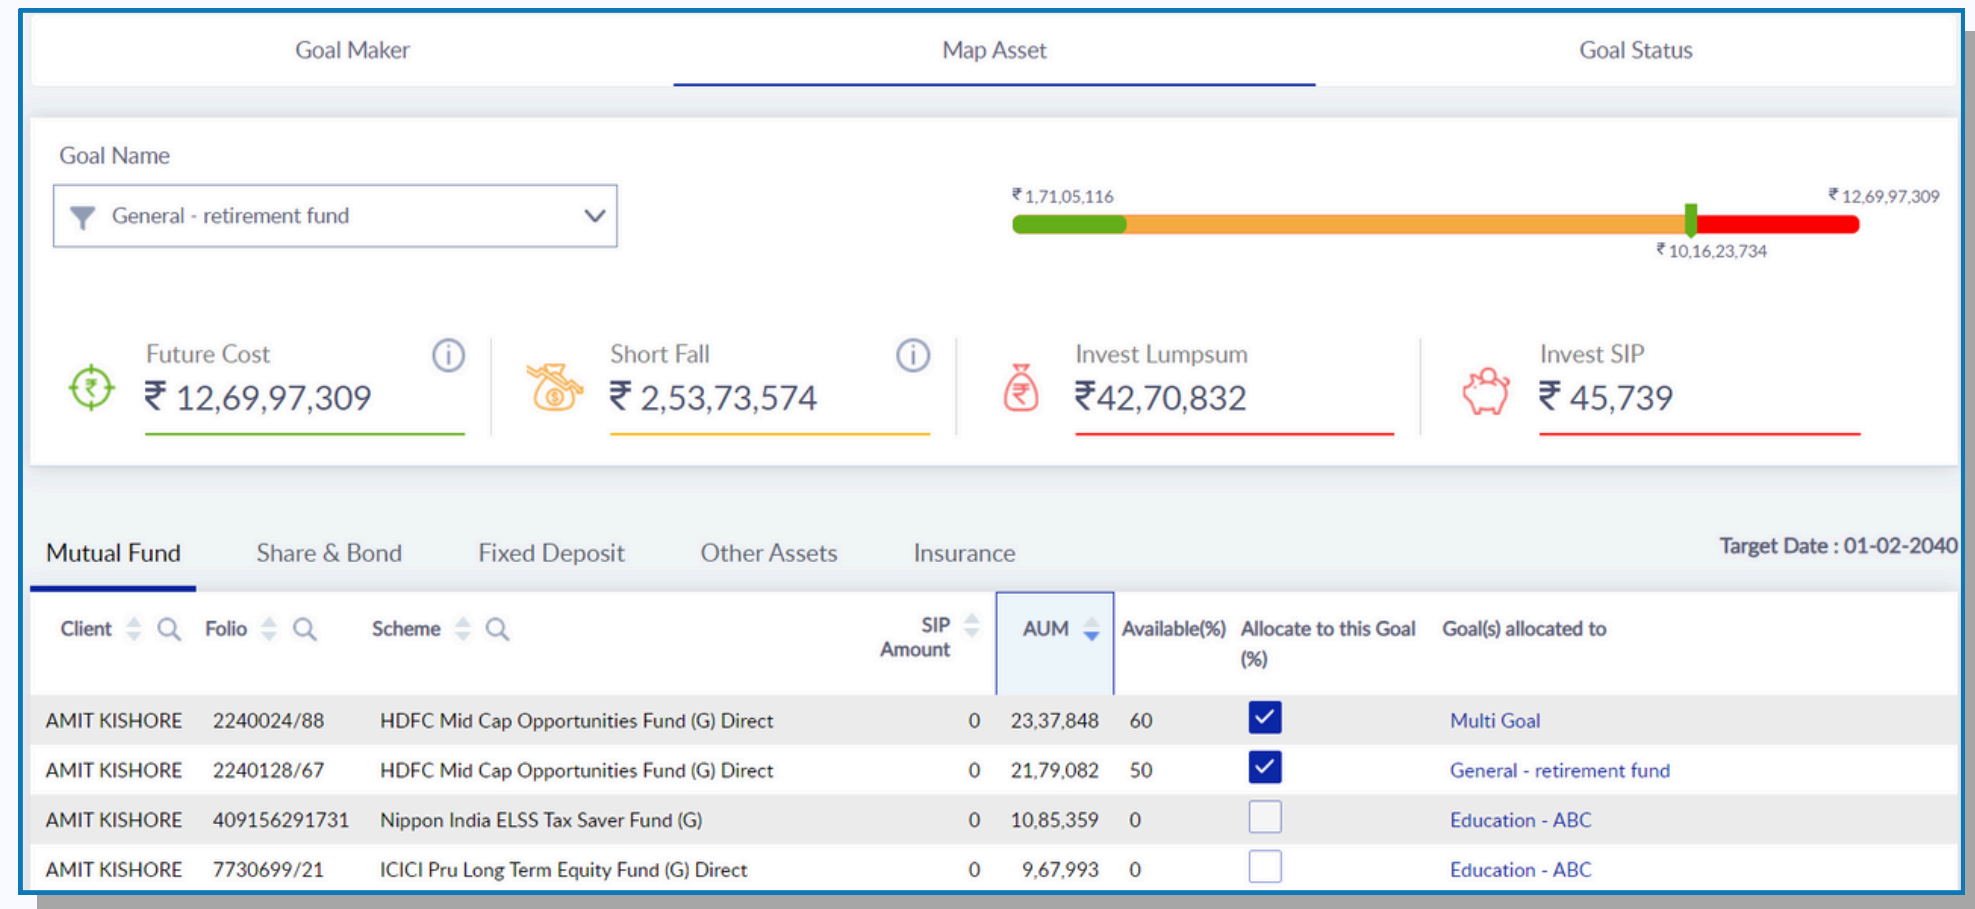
Goal Maker

Map Asset

Goal Status

Goal Name

General - retirement fund

₹ 1,71,05,116

₹ 12,69,97,309

₹ 10,16,23,734

Future Cost

₹ 12,69,97,309

Short Fall

₹ 2,53,73,574

Invest Lumpsum

₹42,70,832

Invest SIP

₹ 45,739

Mutual Fund

Share & Bond

Fixed Deposit

Other Assets

Insurance

Target Date : 01-02-2040

| Client | Folio | Scheme | SIP Amount | AUM | Available(%) | Allocate to this Goal (%) | Goal(s) allocated to |
|---|---|---|---|---|---|---|---|
| AMIT KISHORE | 2240024/88 | HDFC Mid Cap Opportunities Fund (G) Direct | 0 | 23,37,848 | 60 | | Multi Goal |
| AMIT KISHORE | 2240128/67 | HDFC Mid Cap Opportunities Fund (G) Direct | 0 | 21,79,082 | 50 | | General - retirement fund |
| AMIT KISHORE | 409156291731 | Nippon India ELSS Tax Saver Fund (G) | 0 | 10,85,359 | 0 | | Education - ABC |
| AMIT KISHORE | 7730699/21 | ICICI Pru Long Term Equity Fund (G) Direct | 0 | 9,67,993 | 0 | | Education - ABC |